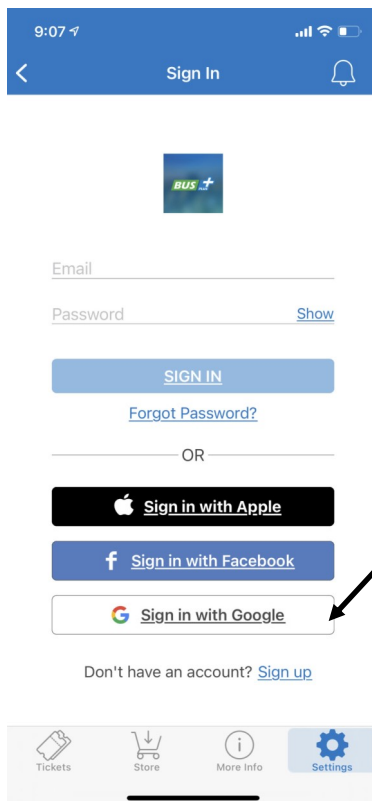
9:07

Sign In

BUS

Email

Password Show

SIGN IN

Forgot Password?

OR

Sign in with Apple

f Sign in with Facebook

G Sign in with Google

Don't have an account? Sign up

Tickets Store More Info Settings